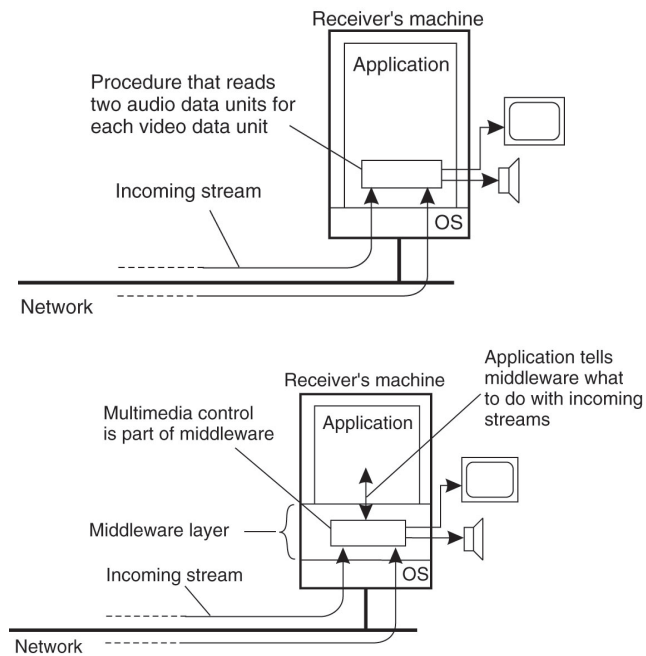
Receiver's machine

Application

Procedure that reads two audio data units for each video data unit

Incoming stream

OS

Network

Application tells middleware what to do with incoming streams

Receiver's machine

Multimedia control is part of middleware

Application

Middleware layer

Incoming stream

OS

Network